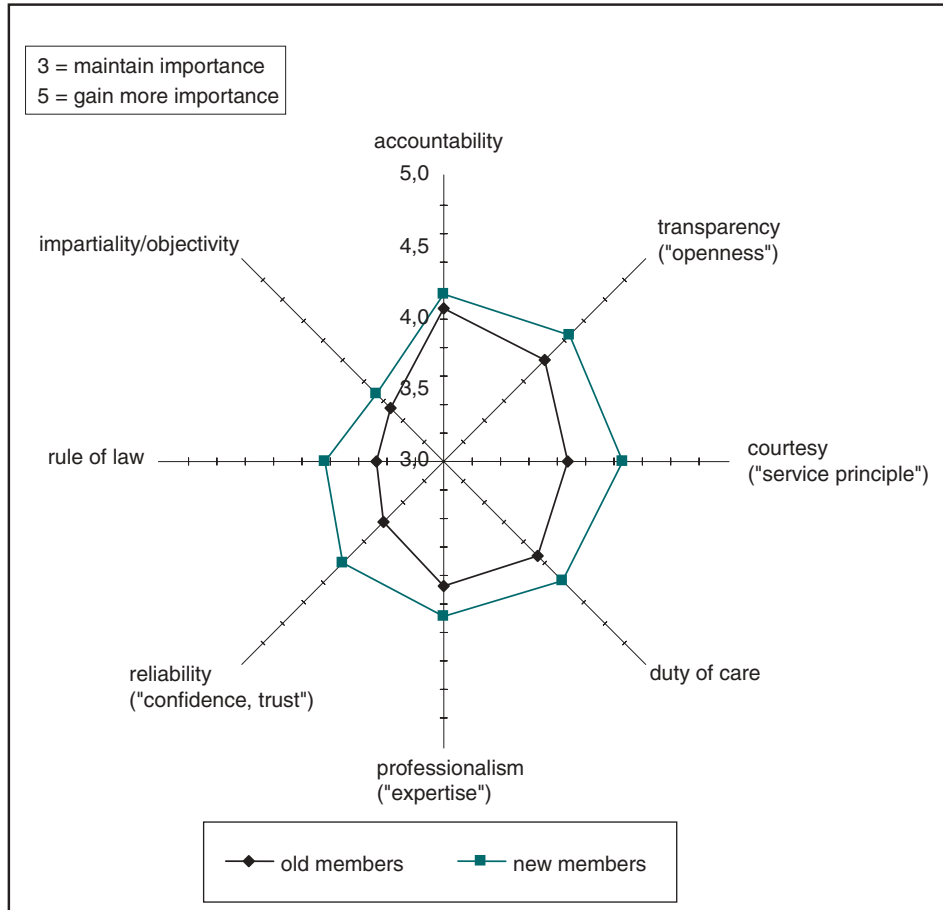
3 = maintain importance
5 = gain more importance

accountability

5,0

4,5

4,0

3,5

3,0

transparency ("openness")

impartiality/objectivity

courtesy ("service principle")

rule of law

duty of care

reliability ("confidence, trust")

professionalism ("expertise")

old members
new members